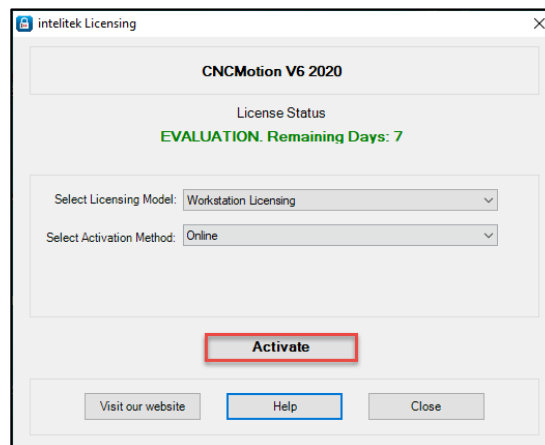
intelitek Licensing

X

CNCMotion V6 2020

License Status

EVALUATION. Remaining Days: 7

Select Licensing Model: Workstation Licensing

Select Activation Method: Online

Activate

Visit our website

Help

Close